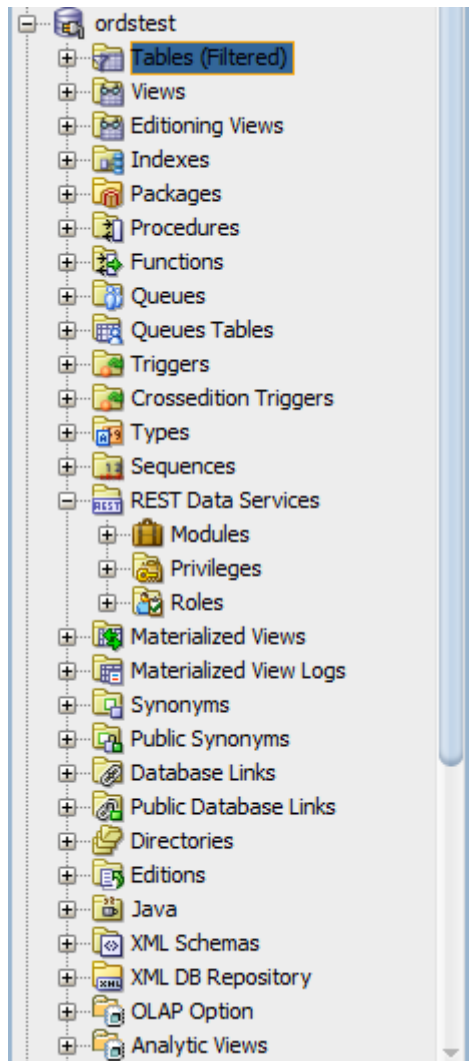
ordstest
Tables (Filtered)
Views
Editioning Views
Indexes
Packages
Procedures
Functions
Queues
Queues Tables
Triggers
Crossedition Triggers
Types
Sequences
REST Data Services
Modules
Privileges
Roles
Materialized Views
Materialized View Logs
Synonyms
Public Synonyms
Database Links
Public Database Links
Directories
Editions
Java
XML Schemas
XML DB Repository
OLAP Option
Analytic Views